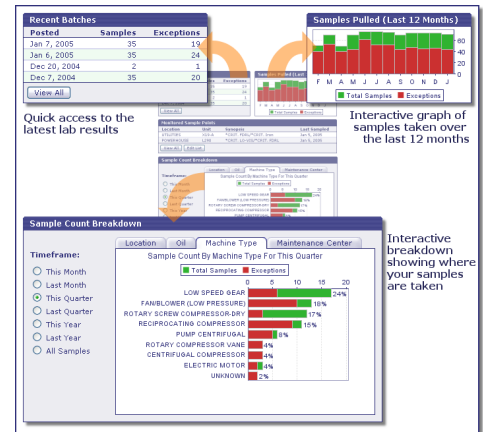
Recent Batches

| Posted | Samples | Exceptions |
|---|---|---|
| Jan 7, 2005 | 35 | 19 |
| Jan 6, 2005 | 35 | 24 |
| Dec 20, 2004 | 2 | 1 |
| Dec 7, 2004 | 35 | 20 |

View All

Quick access to the latest lab results

Samples Pulled (Last 12 Months)

80
60
40
20
0

F M A M J J A S O N D J

Total Samples Exceptions

Interactive graph of samples taken over the last 12 months

Sample Count Breakdown

Timeframe:

This Month
Last Month
This Quarter
Last Quarter
This Year
Last Year
All Samples

Location | Oil | Machine Type | Maintenance Center

Sample Count By Machine Type For This Quarter

0 5 10 15 20

Total Samples Exceptions

LOW SPEED GEAR 24%
FAN/BLOWER (LOW PRESSURE) 18%
ROTARY SCREW COMPRESSOR-DRY 17%
RECIPROCATING COMPRESSOR 15%
PUMP CENTRIFUGAL 8%
ROTARY COMPRESSOR VANE 4%
CENTRIFUGAL COMPRESSOR 4%
ELECTRIC MOTOR 4%
UNKNOWN 2%

Interactive breakdown showing where your samples are taken